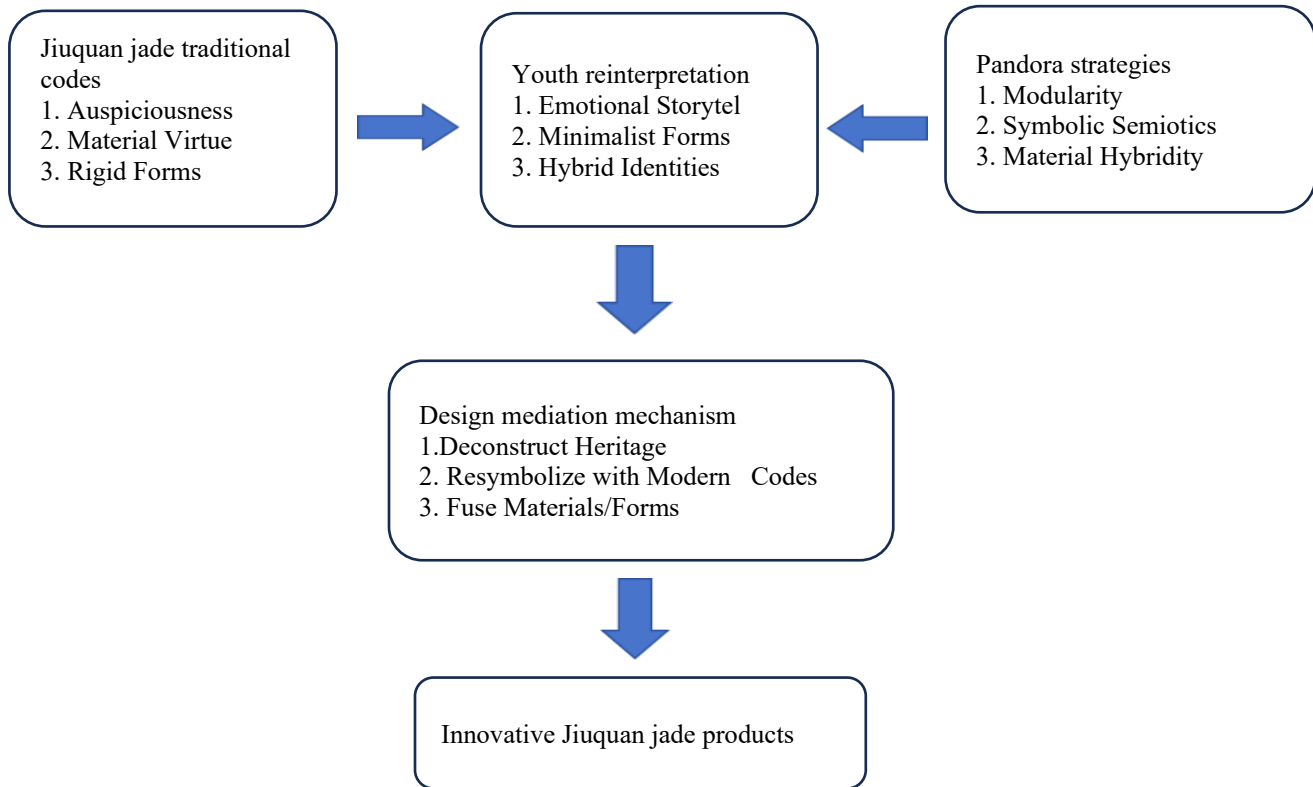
Jiuquan jade traditional codes
1. Auspiciousness
2. Material Virtue
3. Rigid Forms

Youth reinterpretation
1. Emotional Storytel
2. Minimalist Forms
3. Hybrid Identities

Pandora strategies
1. Modularity
2. Symbolic Semiotics
3. Material Hybridity

Design mediation mechanism
1.Deconstruct Heritage
2. Resymbolize with Modern Codes
3. Fuse Materials/Forms

Innovative Jiuquan jade products